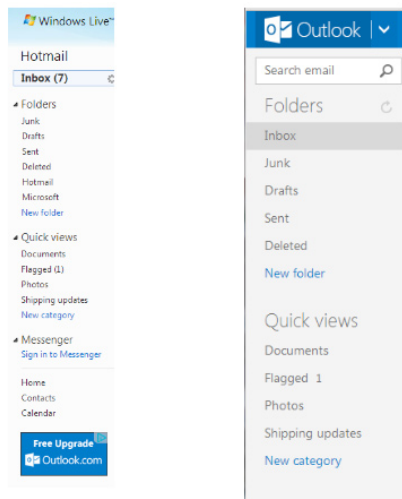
Windows Live™

Hotmail

Inbox (7)

Folders
Junk
Drafts
Sent
Deleted
Hotmail
Microsoft
New folder

Quick views
Documents
Flagged (1)
Photos
Shipping updates
New category

Messenger
Sign in to Messenger

Home
Contacts
Calendar

Free Upgrade
Outlook.com

Outlook

Search email

Folders
Inbox
Junk
Drafts
Sent
Deleted
New folder

Quick views
Documents
Flagged 1
Photos
Shipping updates
New category